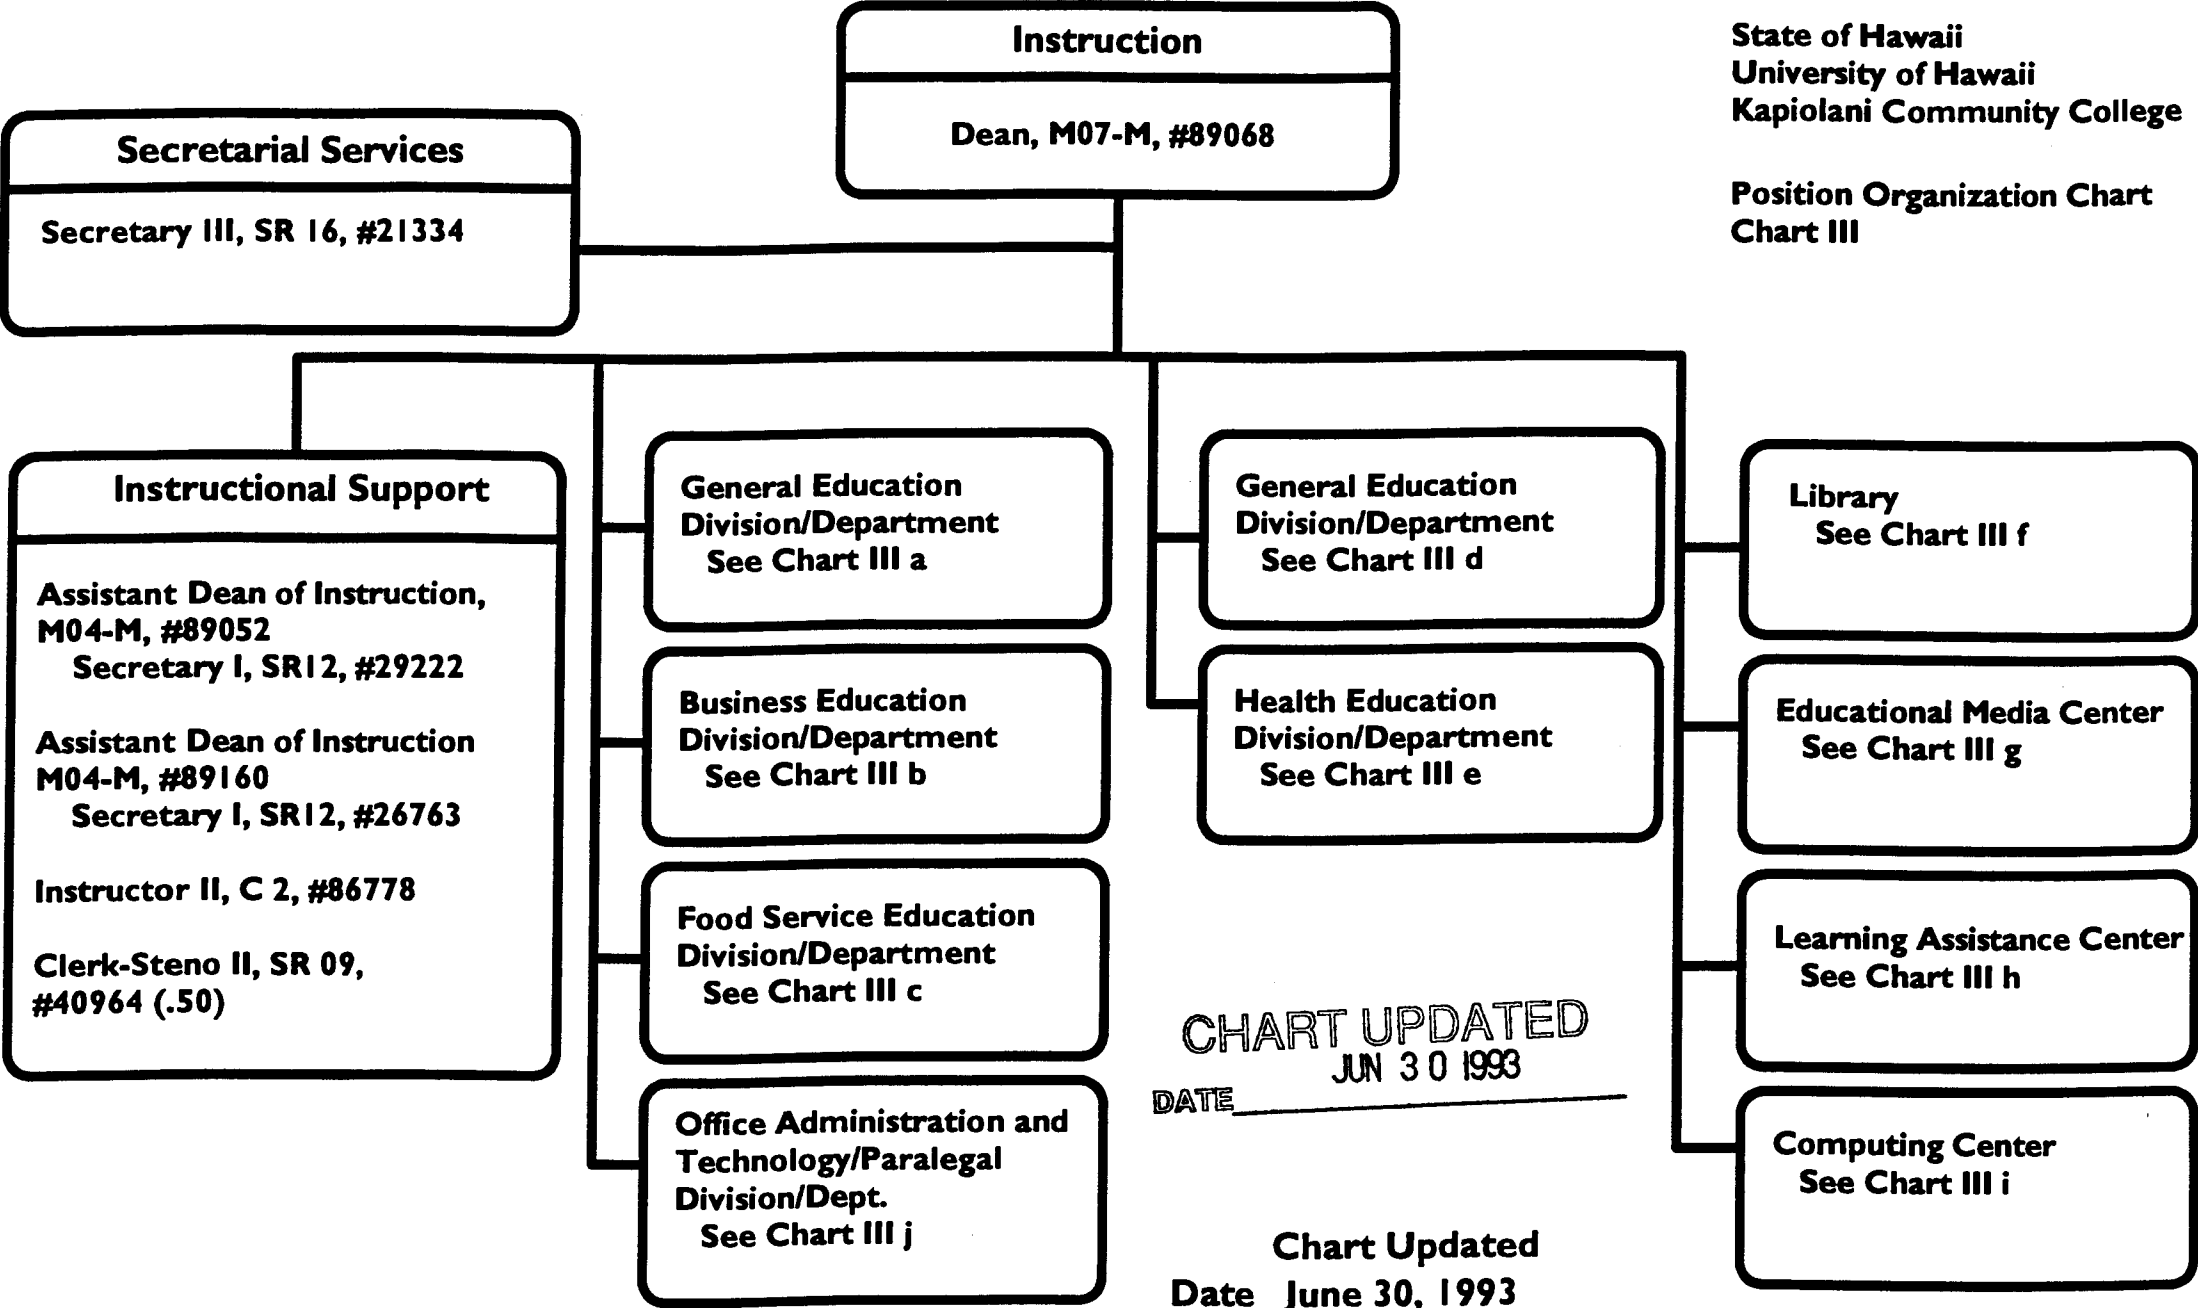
Instruction

Dean, M07-M, #89068

State of Hawaii
University of Hawaii
Kapiolani Community College

Position Organization Chart
Chart III

Secretarial Services

Secretary III, SR 16, #21334

Instructional Support

Assistant Dean of Instruction, M04-M, #89052
Secretary I, SR12, #29222

Assistant Dean of Instruction M04-M, #89160
Secretary I, SR12, #26763

Instructor II, C 2, #86778

Clerk-Steno II, SR 09, #40964 (.50)

General Education Division/Department
See Chart III a

Business Education Division/Department
See Chart III b

Food Service Education Division/Department
See Chart III c

Office Administration and Technology/Paralegal Division/Dept.
See Chart III j

General Education Division/Department
See Chart III d

Health Education Division/Department
See Chart III e

Library
See Chart III f

Educational Media Center
See Chart III g

Learning Assistance Center
See Chart III h

Computing Center
See Chart III i

CHART UPDATED
JUN 30 1993
DATE

Chart Updated
Date June 30, 1993